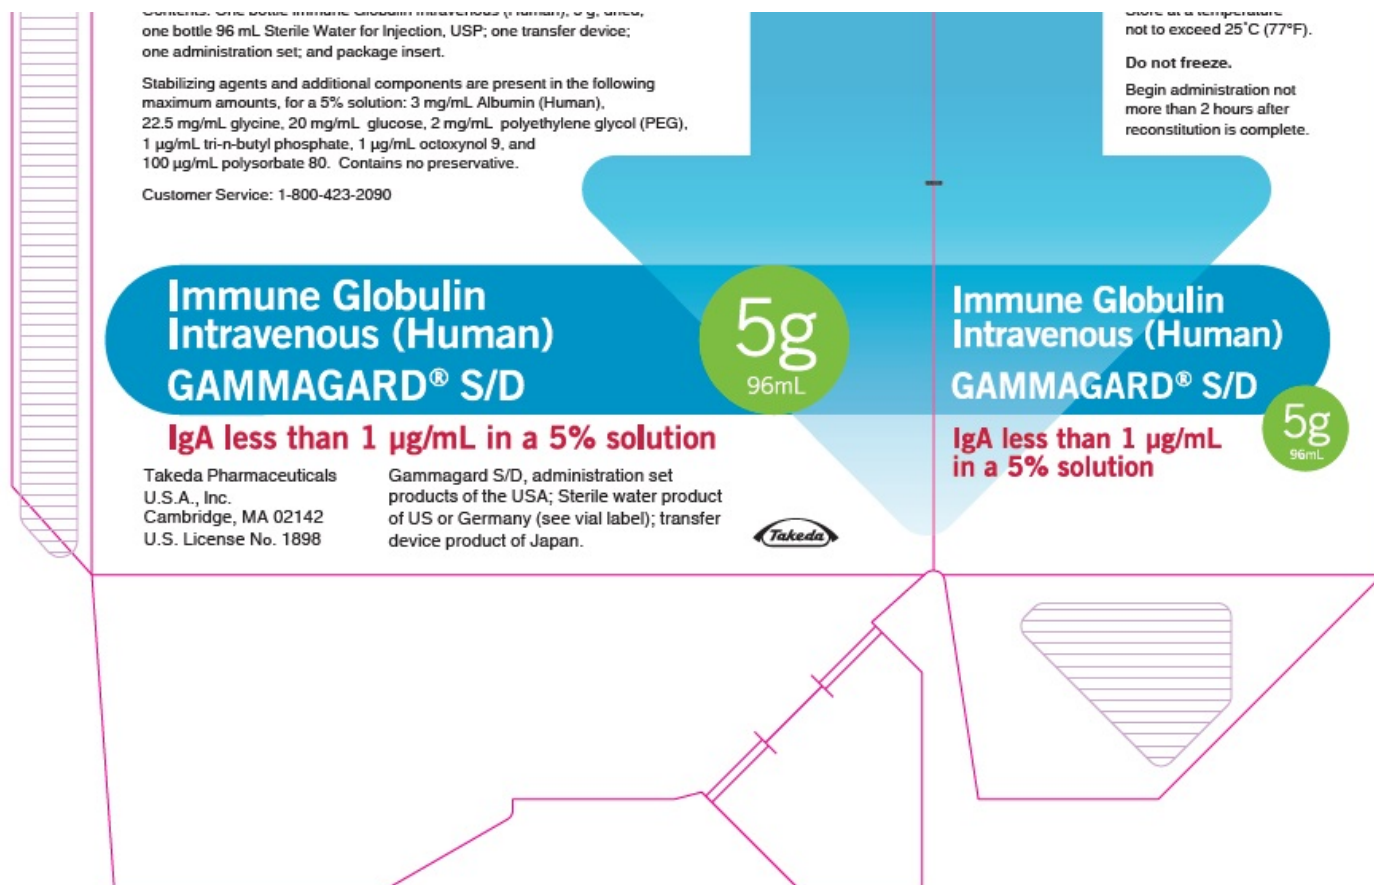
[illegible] one bottle 96 mL Sterile Water for Injection, USP; one transfer device; one administration set; and package insert.

Stabilizing agents and additional components are present in the following maximum amounts, for a 5% solution: 3 mg/mL Albumin (Human), 22.5 mg/mL glycine, 20 mg/mL glucose, 2 mg/mL polyethylene glycol (PEG), 1 µg/mL tri-n-butyl phosphate, 1 µg/mL octoxynol 9, and 100 µg/mL polysorbate 80. Contains no preservative.

Customer Service: 1-800-423-2090

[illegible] not to exceed 25°C (77°F).

Do not freeze.

Begin administration not more than 2 hours after reconstitution is complete.

Immune Globulin Intravenous (Human)
GAMMAGARD® S/D

5g
96mL

IgA less than 1 µg/mL in a 5% solution

Takeda Pharmaceuticals
U.S.A., Inc.
Cambridge, MA 02142
U.S. License No. 1898

Gammagard S/D, administration set products of the USA; Sterile water product of US or Germany (see vial label); transfer device product of Japan.

Takeda

Immune Globulin Intravenous (Human)
GAMMAGARD® S/D

5g
96mL

IgA less than 1 µg/mL in a 5% solution